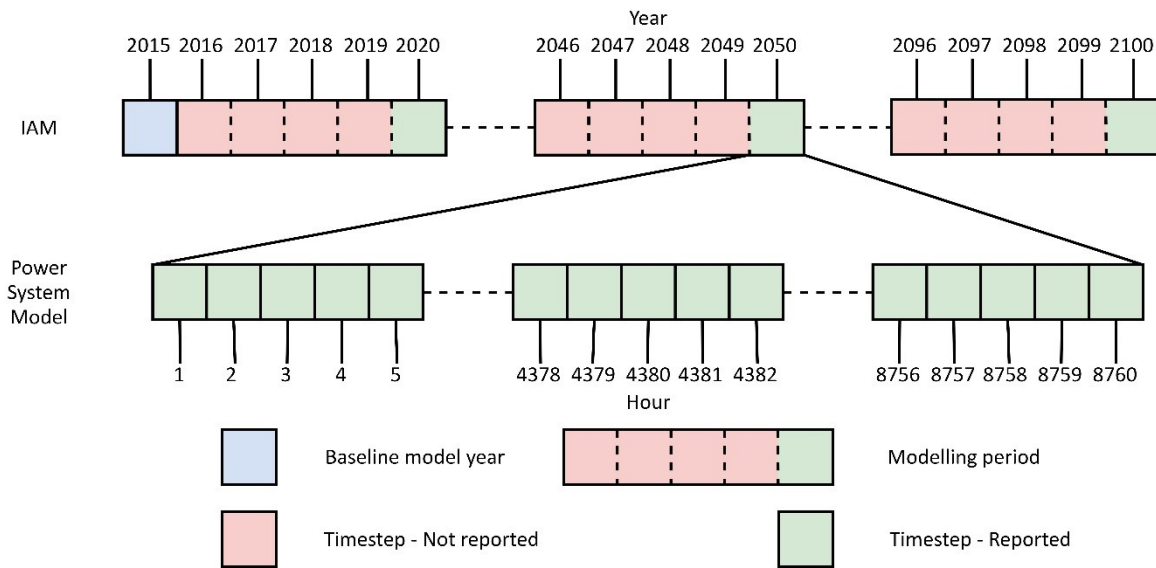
Year

2015 2016 2017 2018 2019 2020

2046 2047 2048 2049 2050

2096 2097 2098 2099 2100

IAM

Power System Model

1 2 3 4 5

4378 4379 4380 4381 4382

8756 8757 8758 8759 8760

Hour

Baseline model year

Modelling period

Timestep - Not reported

Timestep - Reported